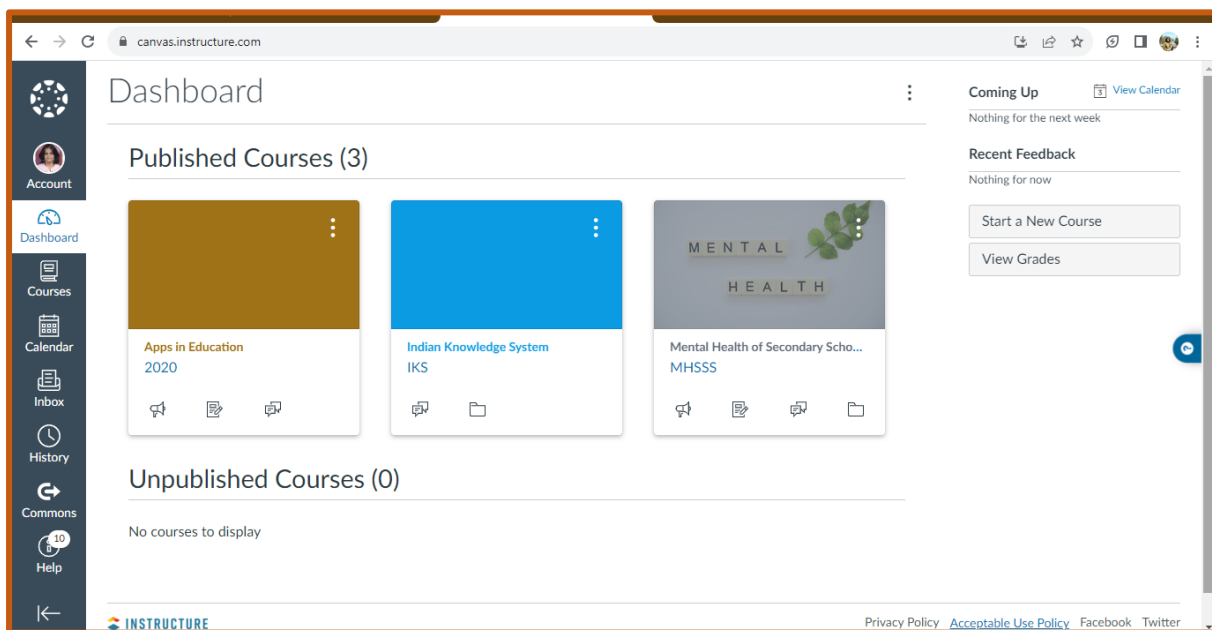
canvas.instructure.com

Account

Dashboard

Courses

Calendar

Inbox

History

Commons

10

Help

Dashboard

Published Courses (3)

Apps in Education
2020

Indian Knowledge System
IKS

MENTAL HEALTH

Mental Health of Secondary Scho...
MHSSS

Unpublished Courses (0)

No courses to display

Coming Up

View Calendar

Nothing for the next week

Recent Feedback

Nothing for now

Start a New Course

View Grades

INSTRUCTURE

Privacy Policy Acceptable Use Policy Facebook Twitter